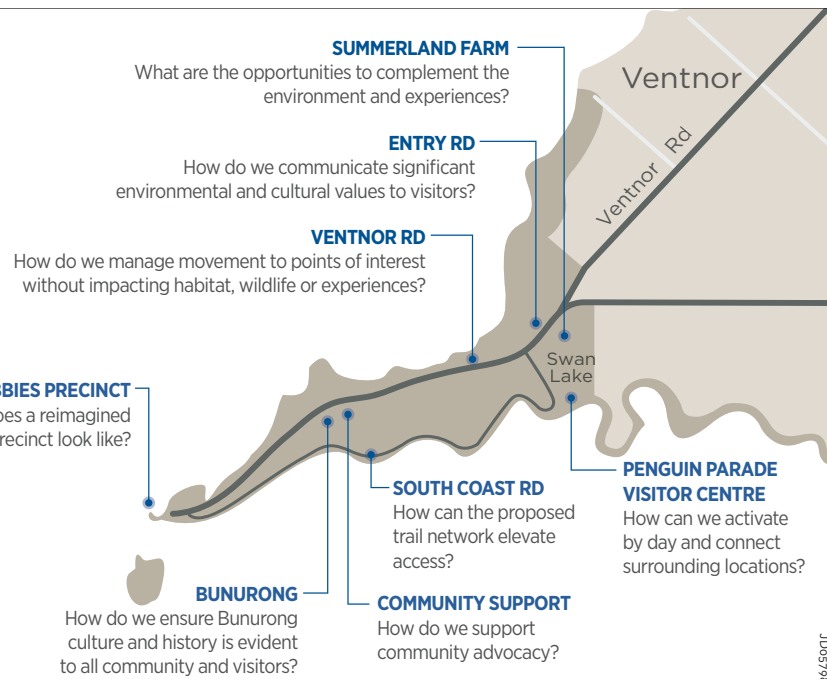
SUMMERLAND FARM
What are the opportunities to complement the environment and experiences?

ENTRY RD
How do we communicate significant environmental and cultural values to visitors?

VENTNOR RD
How do we manage movement to points of interest without impacting habitat, wildlife or experiences?

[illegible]BBIES PRECINCT
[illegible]oes a reimagined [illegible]recinct look like?

Ventnor

Ventnor Rd

Swan Lake

PENGUIN PARADE VISITOR CENTRE
How can we activate by day and connect surrounding locations?

SOUTH COAST RD
How can the proposed trail network elevate access?

BUNURONG
How do we ensure Bunurong culture and history is evident to all community and visitors?

COMMUNITY SUPPORT
How do we support community advocacy?

JU0579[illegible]